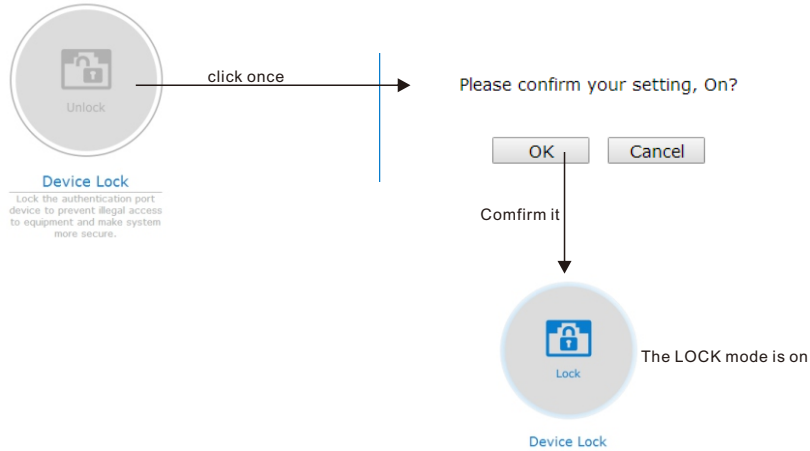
Unlock

Device Lock

Lock the authentication port device to prevent illegal access to equipment and make system more secure.

click once

Please confirm your setting, On?

OK

Cancel

Confirm it

Lock

The LOCK mode is on

Device Lock